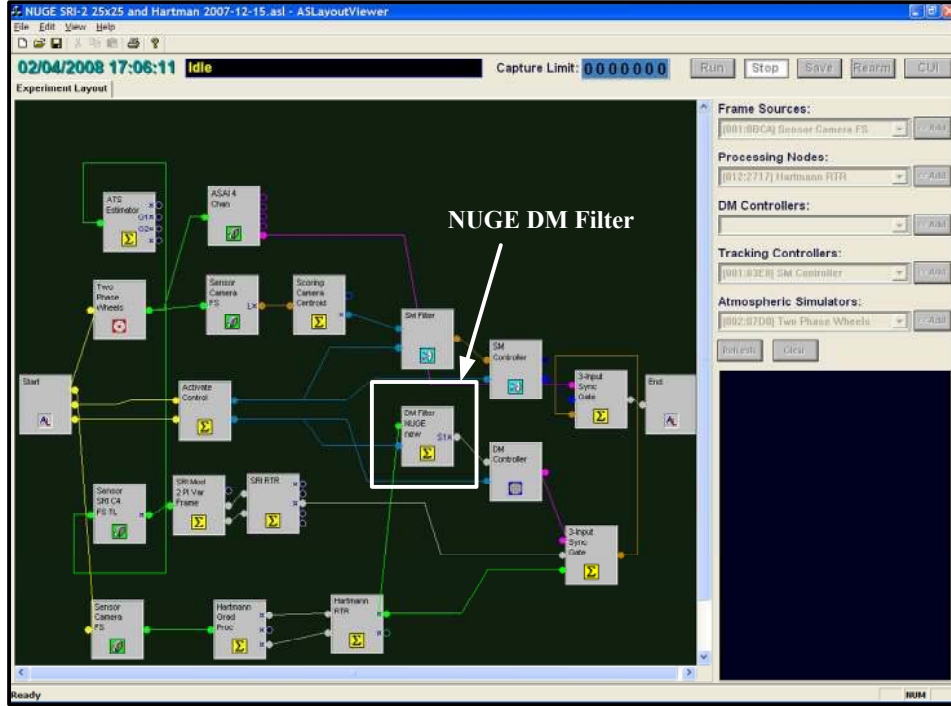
NUGE SRI-2 25x25 and Hartman 2007-12-15.asl - ASLayoutViewer
File Edit View Help

02/04/2008 17:06:11 Idle
Capture Limit: 0000000
Run Stop Save Rearm GUI

Experiment Layout

NUGE DM Filter

ATS Estimator O1 O2
ASAI 4 Chan
Two Phase Wheels
Sensor Camera FS
Scoring Camera Centroid
SH Filter
SM Controller
3-Input Sync Gate
End
Start
Activate Control
DM Filter NUGE new S1
DM Controller
Sensor SRI C4 FS TL
SRI Mod 2 Pi Var Frame
SRI RTR
3-Input Sync Gate
Sensor Camera FS
Hartmann Grad Proc
Hartmann RTR

Frame Sources:
[001:8BCA] Sensor Camera FS
<<Add
Processing Nodes:
[012:2717] Hartmann RTR
<<Add
DM Controllers:
<<Add
Tracking Controllers:
[001:83E8] SM Controller
<<Add
Atmospheric Simulators:
[002:07D0] Two Phase Wheels
<<Add
Refresh Clear

Ready
NUM